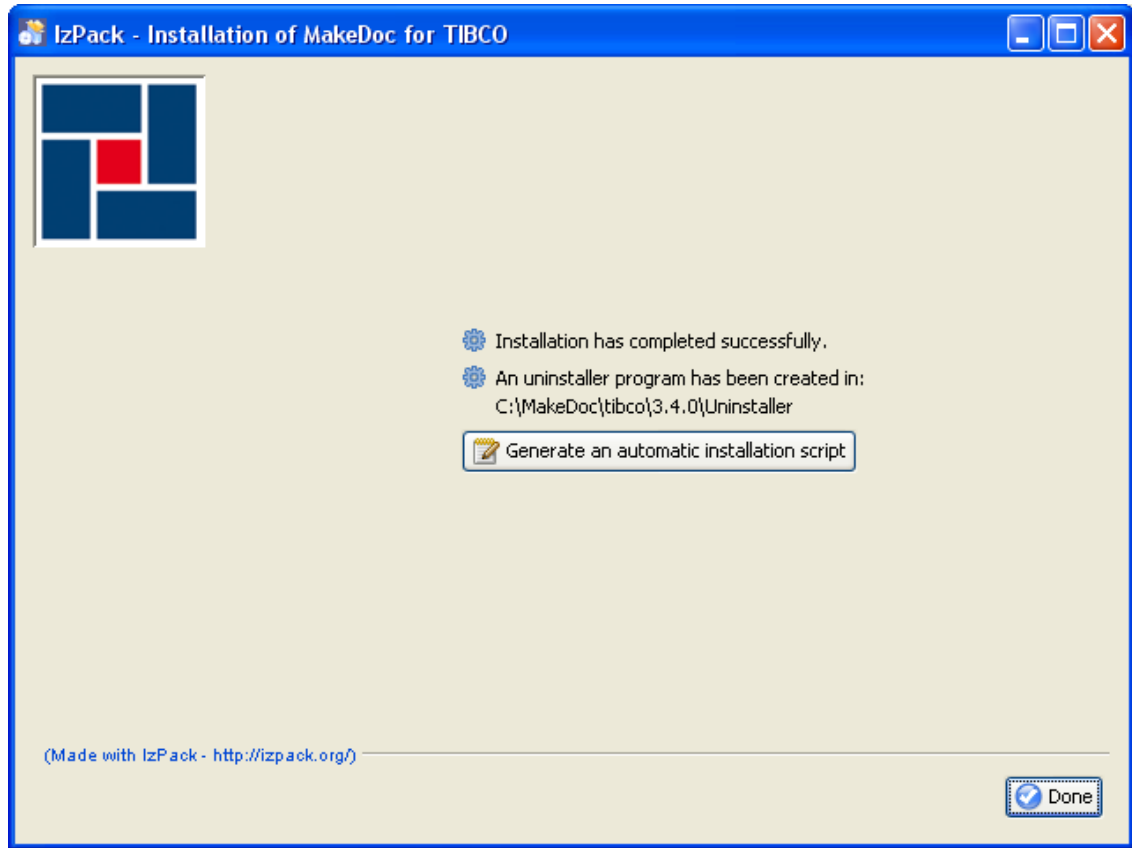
IzPack - Installation of MakeDoc for TIBCO

Installation has completed successfully.

An uninstaller program has been created in:
C:\MakeDoc\tibco\3.4.0\Uninstaller

Generate an automatic installation script

(Made with IzPack - http://izpack.org/)

Done